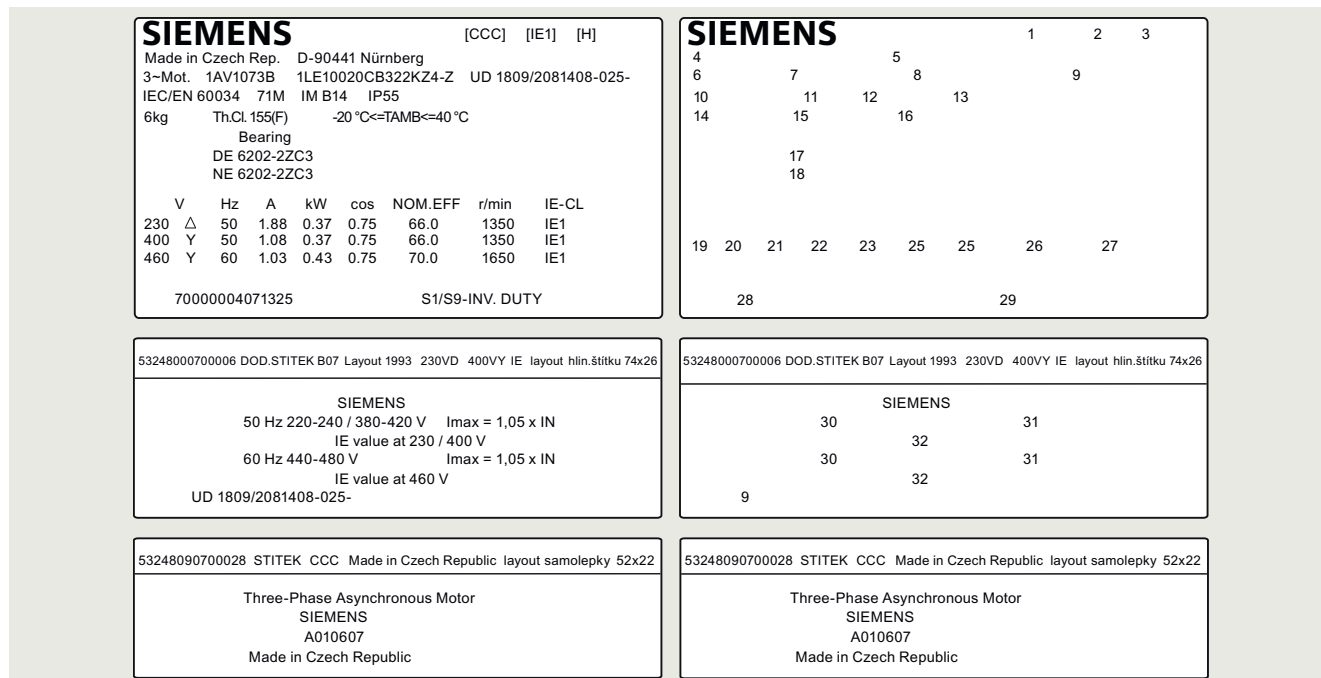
SIEMENS [CCC] [IE1] [H]
Made in Czech Rep. D-90441 Nürnberg
3~Mot. 1AV1073B 1LE10020CB322KZ4-Z UD 1809/2081408-025-
IEC/EN 60034 71M IM B14 IP55
6kg Th.Cl. 155(F) -20 °C<=TAMB<=40 °C
Bearing
DE 6202-2ZC3
NE 6202-2ZC3

| V | | Hz | A | kW | cos | NOM.EFF | r/min | IE-CL |
|---|---|---|---|---|---|---|---|---|
| 230 | △ | 50 | 1.88 | 0.37 | 0.75 | 66.0 | 1350 | IE1 |
| 400 | Y | 50 | 1.08 | 0.37 | 0.75 | 66.0 | 1350 | IE1 |
| 460 | Y | 60 | 1.03 | 0.43 | 0.75 | 70.0 | 1650 | IE1 |

70000004071325 S1/S9-INV. DUTY

SIEMENS 1 2 3
4 5
6 7 8 9
10 11 12 13
14 15 16
17
18
19 20 21 22 23 25 25 26 27
28 29

53248000700006 DOD.STITEK B07 Layout 1993 230VD 400VY IE layout hlin.štítku 74x26

SIEMENS
50 Hz 220-240 / 380-420 V Imax = 1,05 x IN
IE value at 230 / 400 V
60 Hz 440-480 V Imax = 1,05 x IN
IE value at 460 V
UD 1809/2081408-025-

53248000700006 DOD.STITEK B07 Layout 1993 230VD 400VY IE layout hlin.štítku 74x26

SIEMENS
30 31
32
30 31
32
9

53248090700028 STITEK CCC Made in Czech Republic layout samolepky 52x22

Three-Phase Asynchronous Motor
SIEMENS
A010607
Made in Czech Republic

53248090700028 STITEK CCC Made in Czech Republic layout samolepky 52x22

Three-Phase Asynchronous Motor
SIEMENS
A010607
Made in Czech Republic